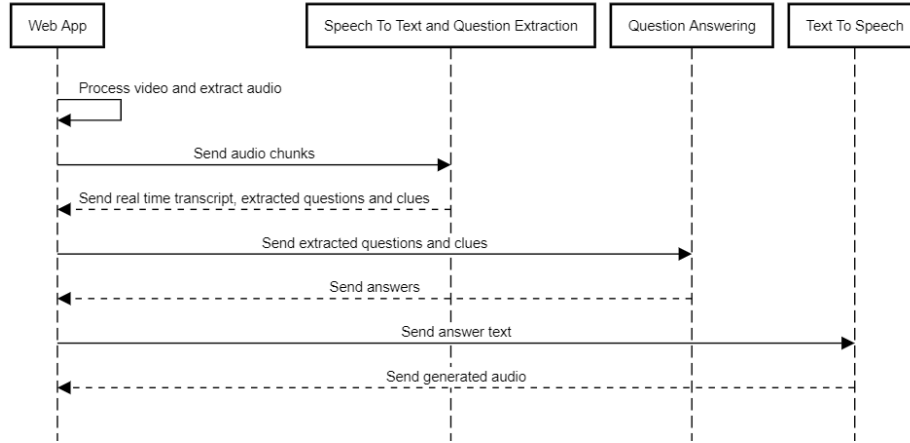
Web App

Speech To Text and Question Extraction

Question Answering

Text To Speech

Process video and extract audio

Send audio chunks

Send real time transcript, extracted questions and clues

Send extracted questions and clues

Send answers

Send answer text

Send generated audio